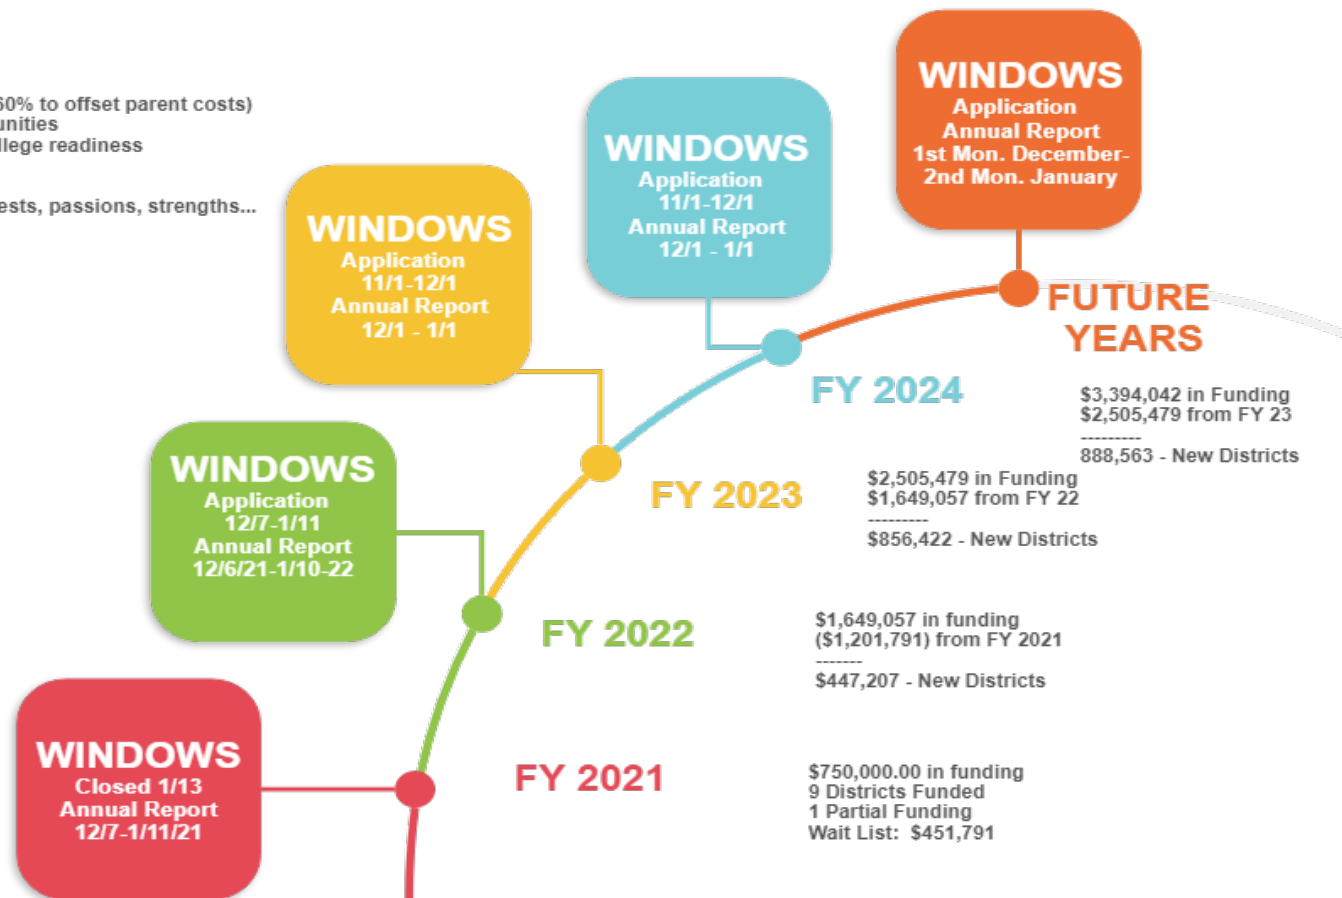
60% to offset parent costs)
unities
llege readiness

ests, passions, strengths...

WINDOWS
Application
Annual Report
1st Mon. December-
2nd Mon. January

WINDOWS
Application
11/1-12/1
Annual Report
12/1 - 1/1

WINDOWS
Application
11/1-12/1
Annual Report
12/1 - 1/1

FUTURE YEARS

FY 2024

$3,394,042 in Funding
$2,505,479 from FY 23
---------
888,563 - New Districts

FY 2023

$2,505,479 in Funding
$1,649,057 from FY 22
---------
$856,422 - New Districts

WINDOWS
Application
12/7-1/11
Annual Report
12/6/21-1/10-22

FY 2022

$1,649,057 in funding
($1,201,791) from FY 2021
-------
$447,207 - New Districts

WINDOWS
Closed 1/13
Annual Report
12/7-1/11/21

FY 2021

$750,000.00 in funding
9 Districts Funded
1 Partial Funding
Wait List: $451,791